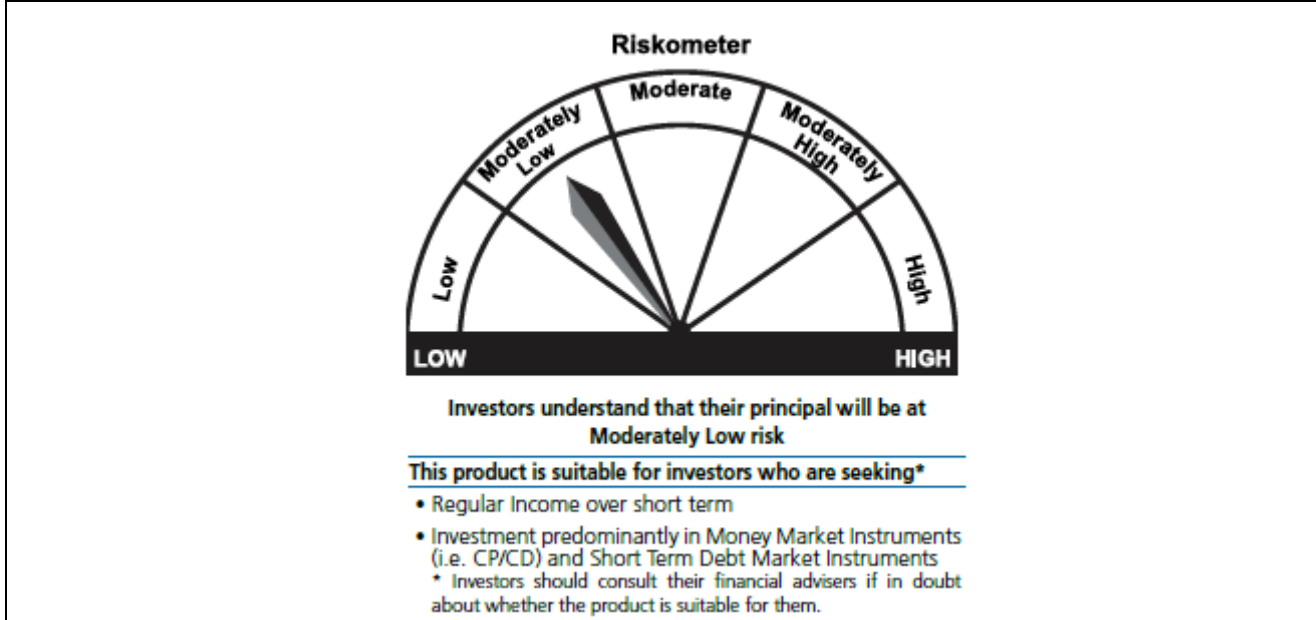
Riskometer

Low

Moderately Low

Moderate

Moderately High

High

LOW

HIGH

Investors understand that their principal will be at Moderately Low risk

This product is suitable for investors who are seeking*

• Regular Income over short term

• Investment predominantly in Money Market Instruments (i.e. CP/CD) and Short Term Debt Market Instruments

* Investors should consult their financial advisers if in doubt about whether the product is suitable for them.